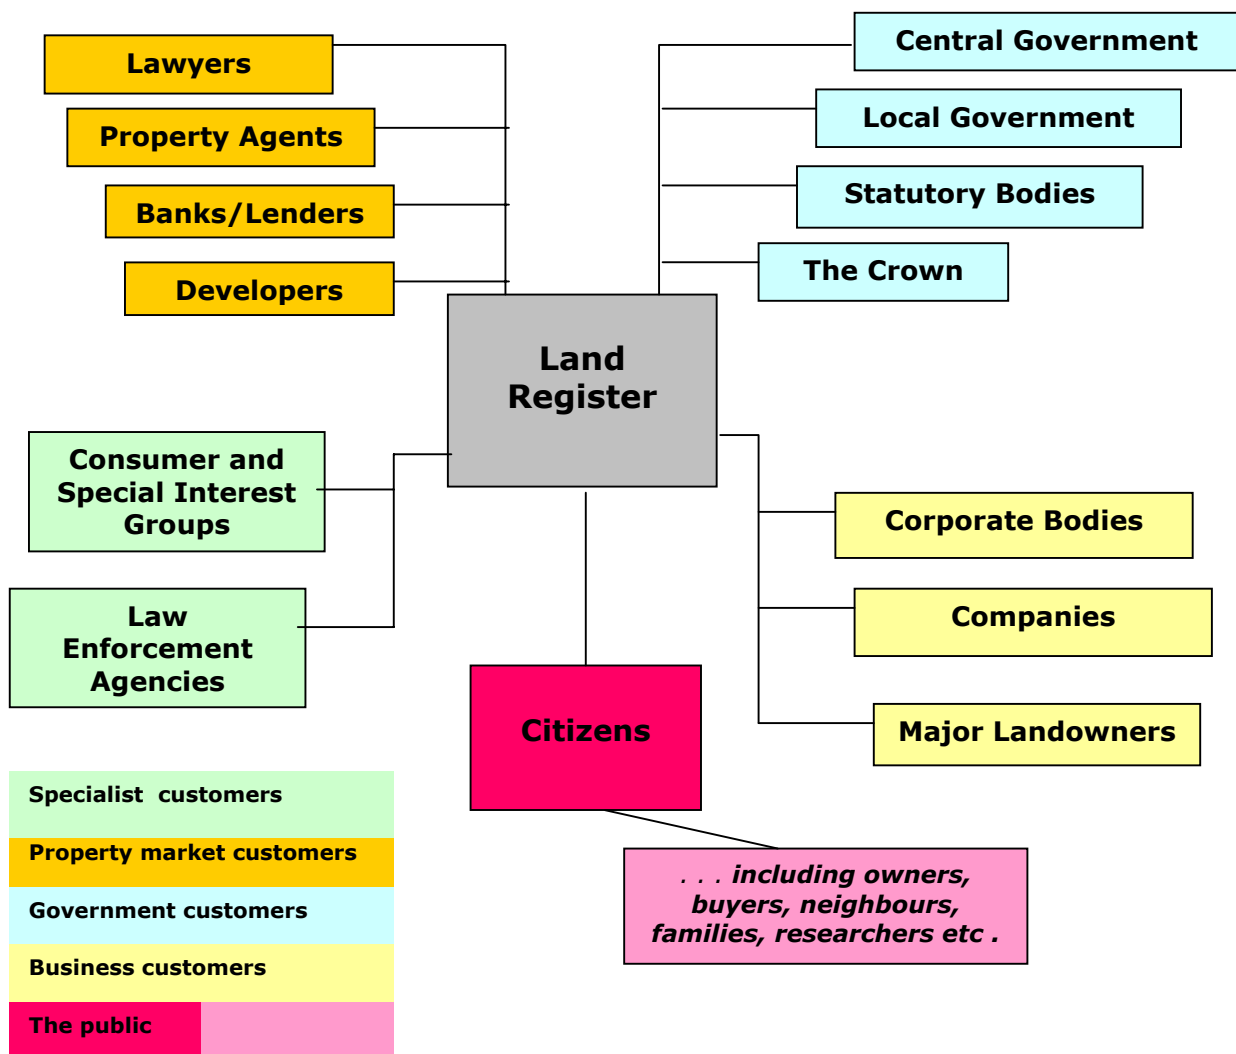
Lawyers

Property Agents

Banks/Lenders

Developers

Central Government

Local Government

Statutory Bodies

The Crown

Land Register

Consumer and Special Interest Groups

Law Enforcement Agencies

Corporate Bodies

Companies

Major Landowners

Citizens

. . . including owners, buyers, neighbours, families, researchers etc .

Specialist customers

Property market customers

Government customers

Business customers

The public